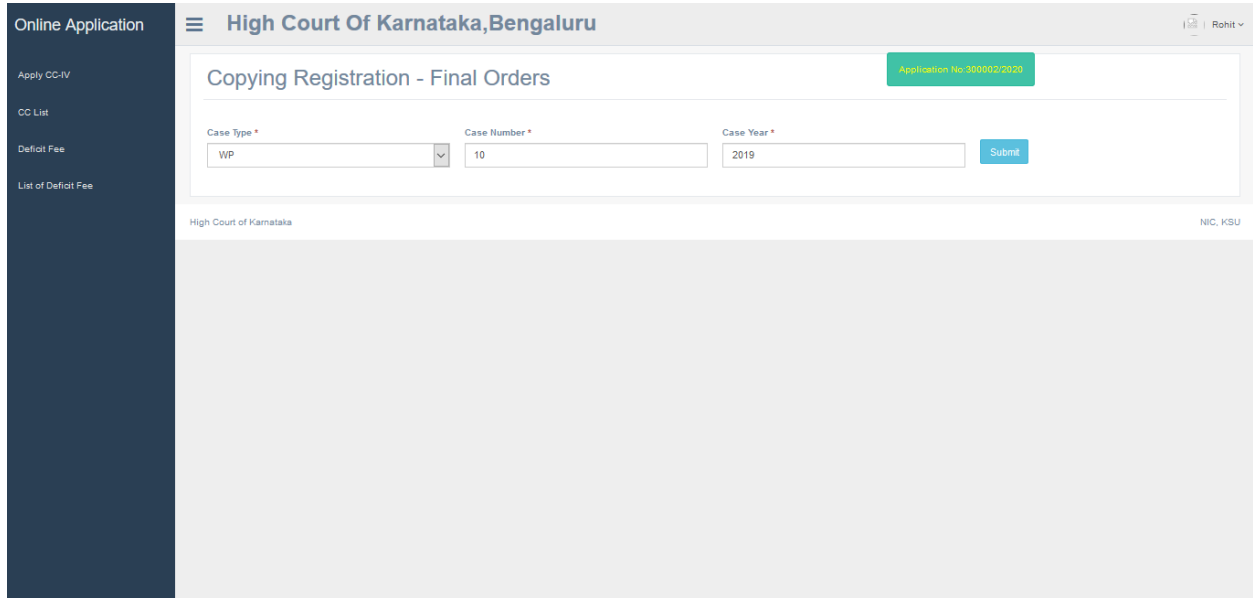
Online Application

Apply CC-IV

CC List

Deficit Fee

List of Deficit Fee

High Court Of Karnataka,Bengaluru

Rohit

Application No:300002/2020

Copying Registration - Final Orders

Case Type *
WP

Case Number *
10

Case Year *
2019

Submit

High Court of Karnataka

NIC, KSU